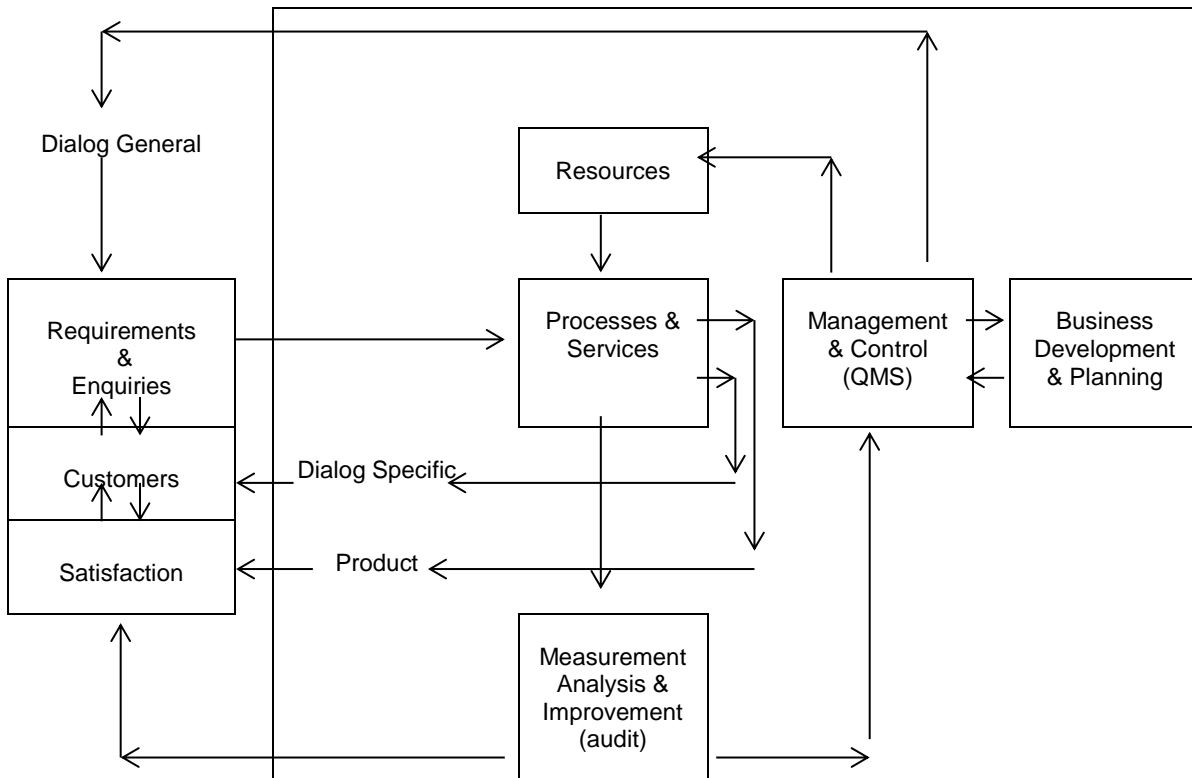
Dialog General

Resources

Requirements & Enquiries

Processes & Services

Management & Control (QMS)

Business Development & Planning

Customers

Dialog Specific

Satisfaction

Product

Measurement Analysis & Improvement (audit)